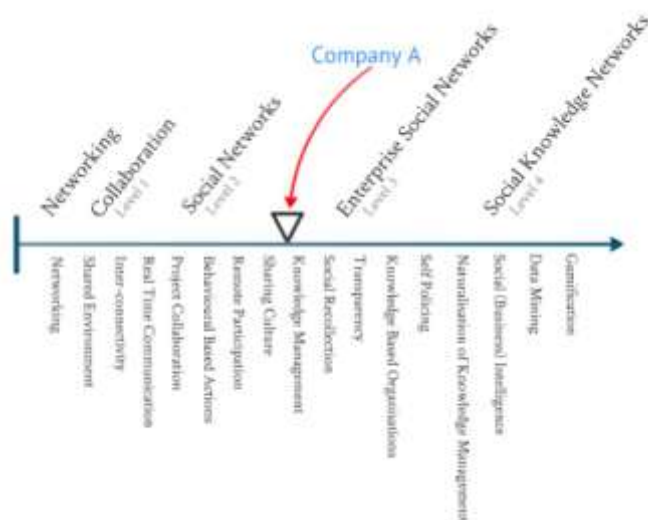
Company A

Networking

Collaboration
Level 1

Social Networks
Level 2

Enterprise Social Networks
Level 3

Social Knowledge Networks
Level 4

Networking
Shared Environment
Inter-connectivity
Real Time Communication
Project Collaboration
Behavioural Based Actions
Remote Participation
Sharing Culture
Knowledge Management
Social Recollection
Transparency
Knowledge Based Organisations
Self Policing
Naturalisation of Knowledge Management
Social (Business) Intelligence
Data Mining
Gamification